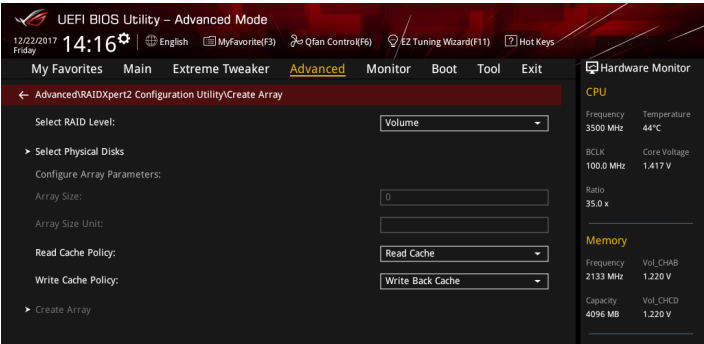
UEFI BIOS Utility – Advanced Mode

12/22/2017 Friday 14:16 English MyFavorite(F3) Qfan Control(F6) EZ Tuning Wizard(F11) Hot Keys

My Favorites Main Extreme Tweaker Advanced Monitor Boot Tool Exit

Hardware Monitor

← Advanced\RAIDXpert2 Configuration Utility\Create Array

Select RAID Level: Volume

➤ Select Physical Disks

Configure Array Parameters:

Array Size: 0

Array Size Unit:

Read Cache Policy: Read Cache

Write Cache Policy: Write Back Cache

➤ Create Array

CPU

Frequency 3500 MHz

Temperature 44°C

BCLK 100.0 MHz

Core Voltage 1.417 V

Ratio 35.0 x

Memory

Frequency 2133 MHz

Vol_CHAB 1.220 V

Capacity 4096 MB

Vol_CHCD 1.220 V